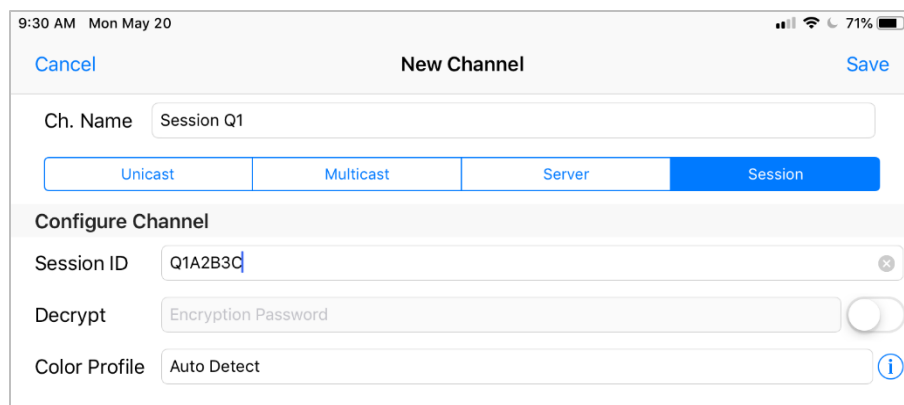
9:30 AM Mon May 20

71%

Cancel

New Channel

Save

Ch. Name

Session Q1

Unicast

Multicast

Server

Session

Configure Channel

Session ID

Q1A2B3C

Decrypt

Encryption Password

Color Profile

Auto Detect